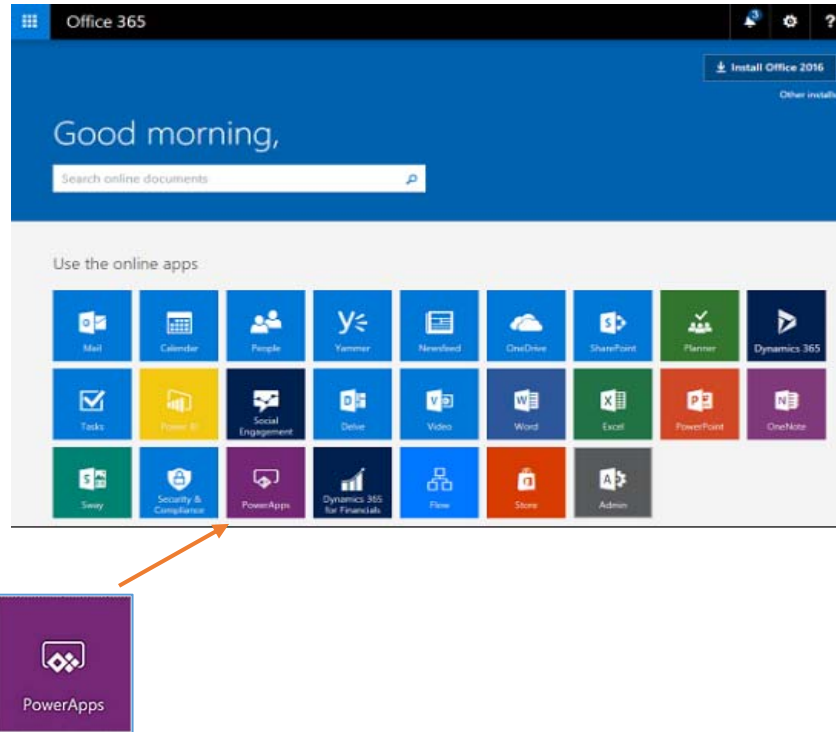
Office 365

Install Office 2016

Other installs

Good morning,

Search online documents

Use the online apps

Mail
Calendar
People
Yammer
Newsfeed
OneDrive
SharePoint
Planner
Dynamics 365
Tasks
Power BI
Social Engagement
Delve
Video
Word
Excel
PowerPoint
OneNote
Sway
Security & Compliance
PowerApps
Dynamics 365 for Financials
Flow
Store
Admin

PowerApps